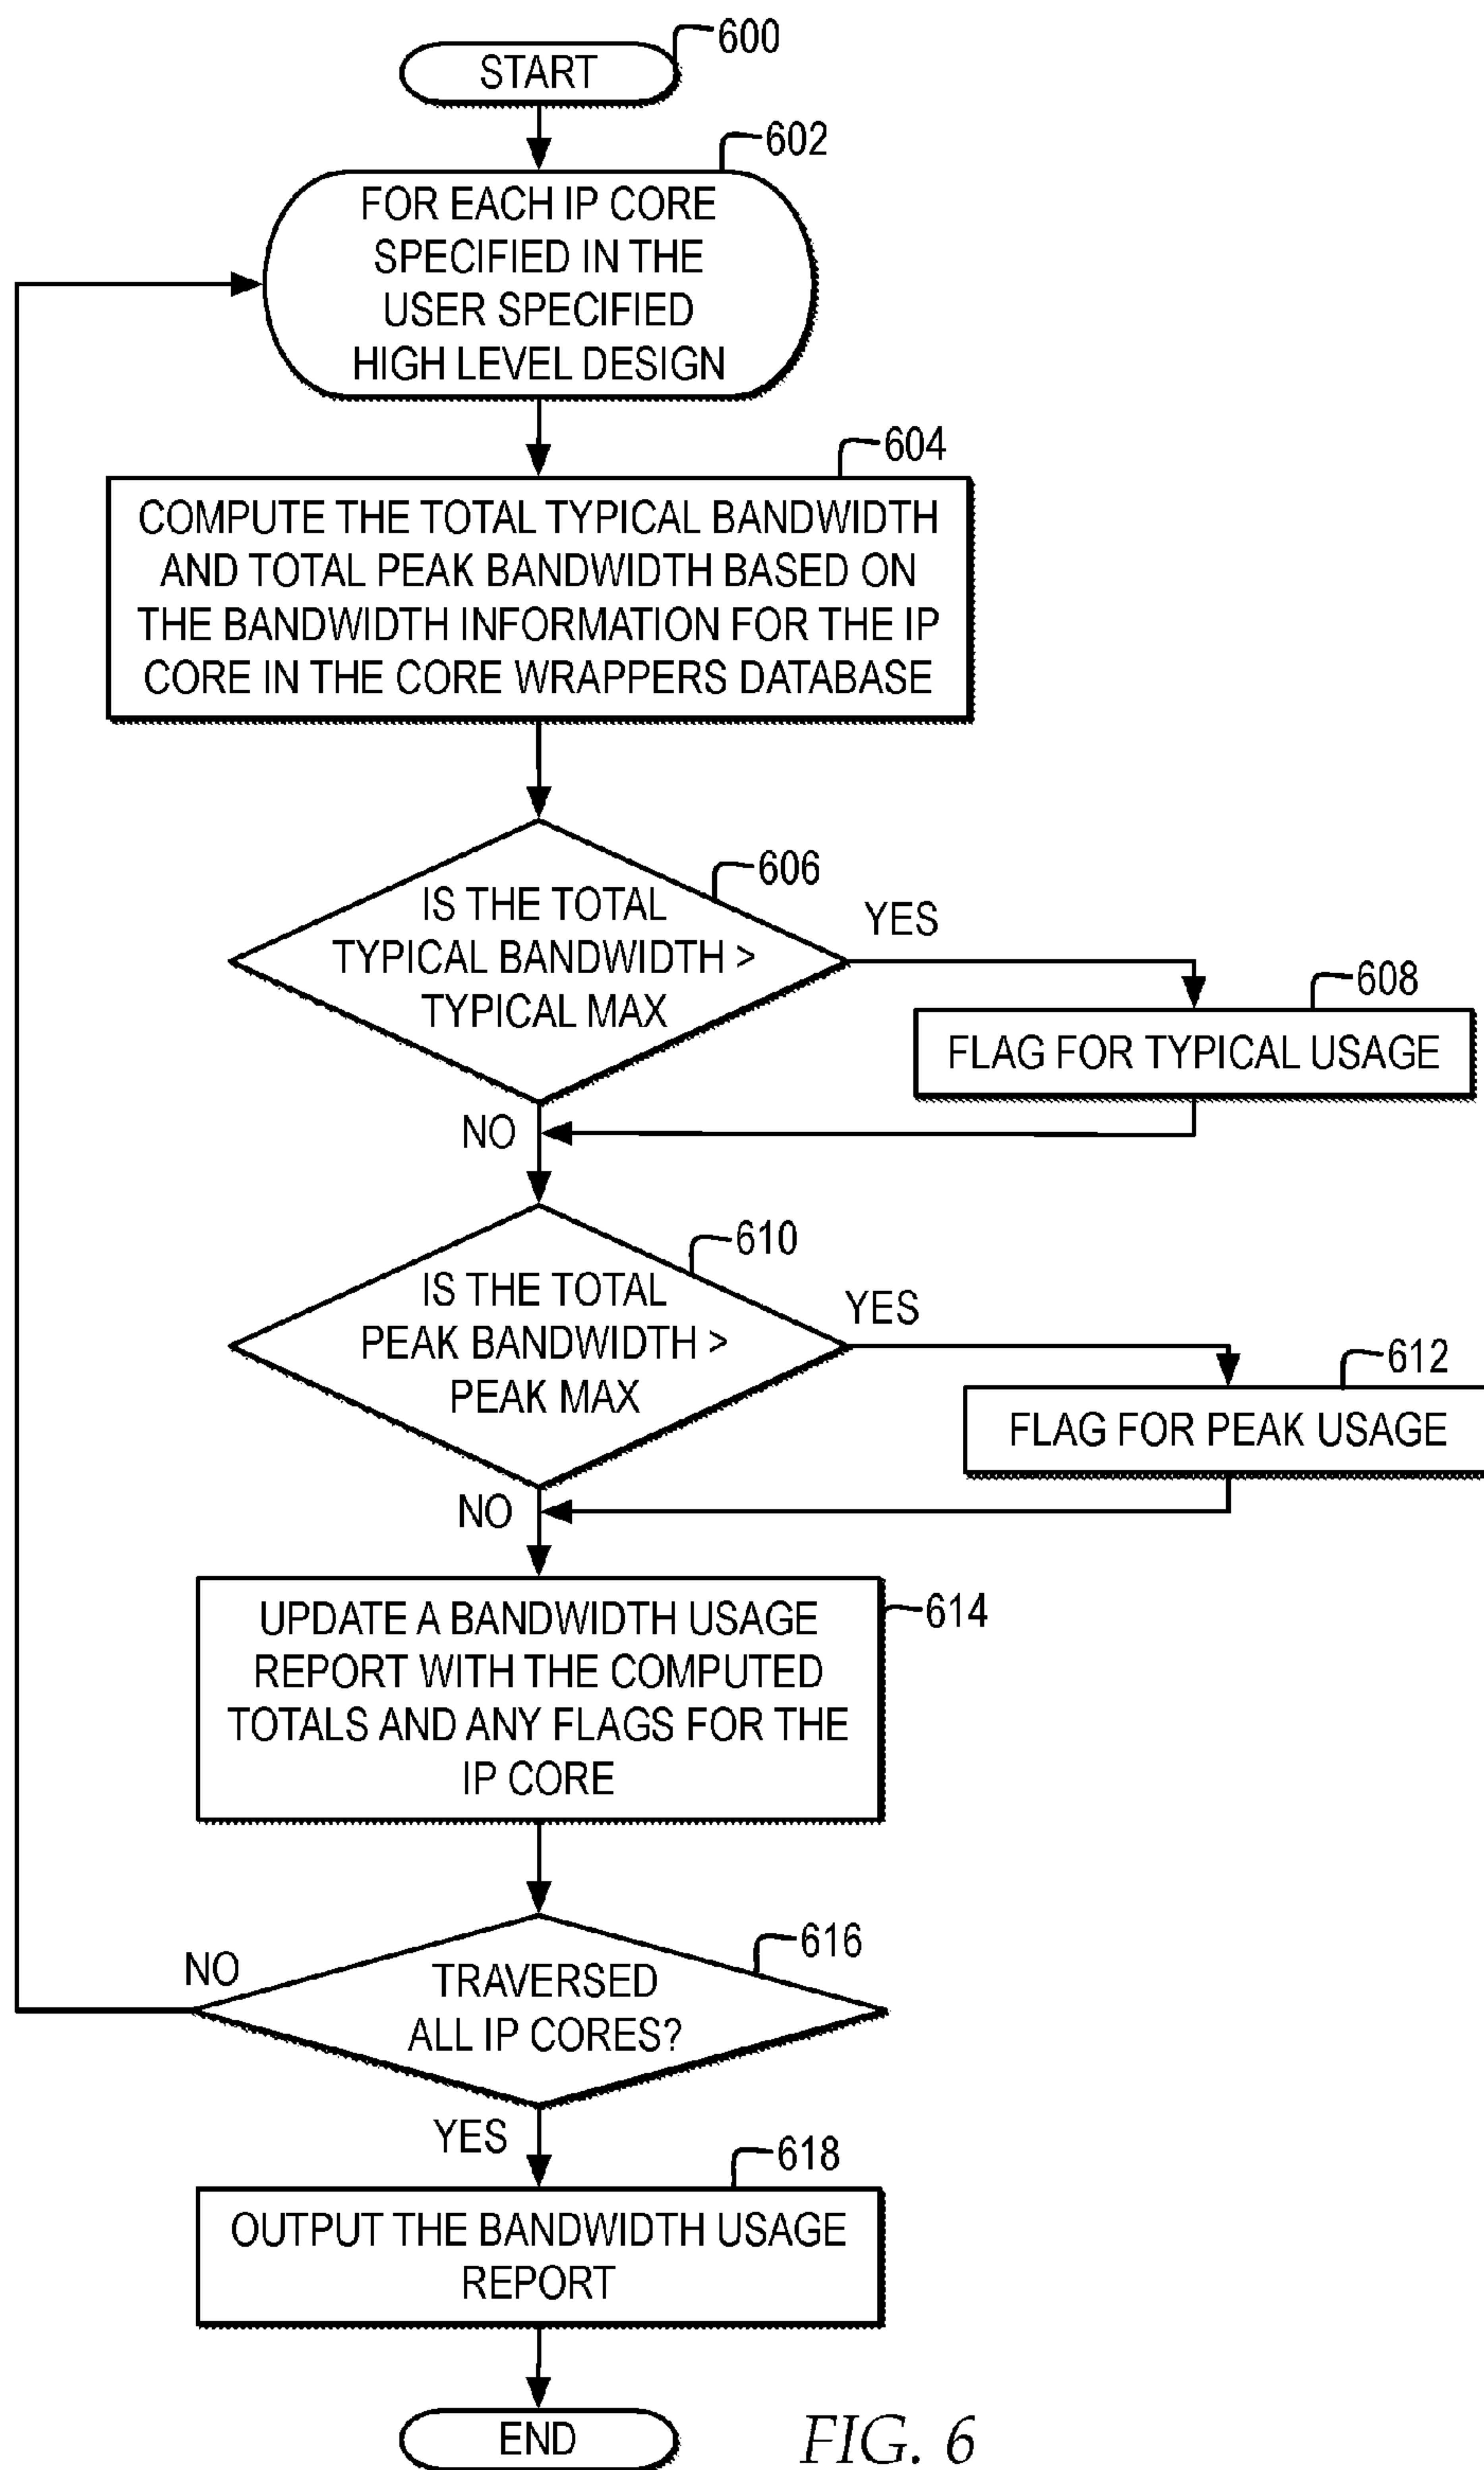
START
600

FOR EACH IP CORE SPECIFIED IN THE USER SPECIFIED HIGH LEVEL DESIGN
602

COMPUTE THE TOTAL TYPICAL BANDWIDTH AND TOTAL PEAK BANDWIDTH BASED ON THE BANDWIDTH INFORMATION FOR THE IP CORE IN THE CORE WRAPPERS DATABASE
604

IS THE TOTAL TYPICAL BANDWIDTH > TYPICAL MAX
606

YES

FLAG FOR TYPICAL USAGE
608

NO

IS THE TOTAL PEAK BANDWIDTH > PEAK MAX
610

YES

FLAG FOR PEAK USAGE
612

NO

UPDATE A BANDWIDTH USAGE REPORT WITH THE COMPUTED TOTALS AND ANY FLAGS FOR THE IP CORE
614

NO

TRAVERSED ALL IP CORES?
616

YES

OUTPUT THE BANDWIDTH USAGE REPORT
618

END

FIG. 6